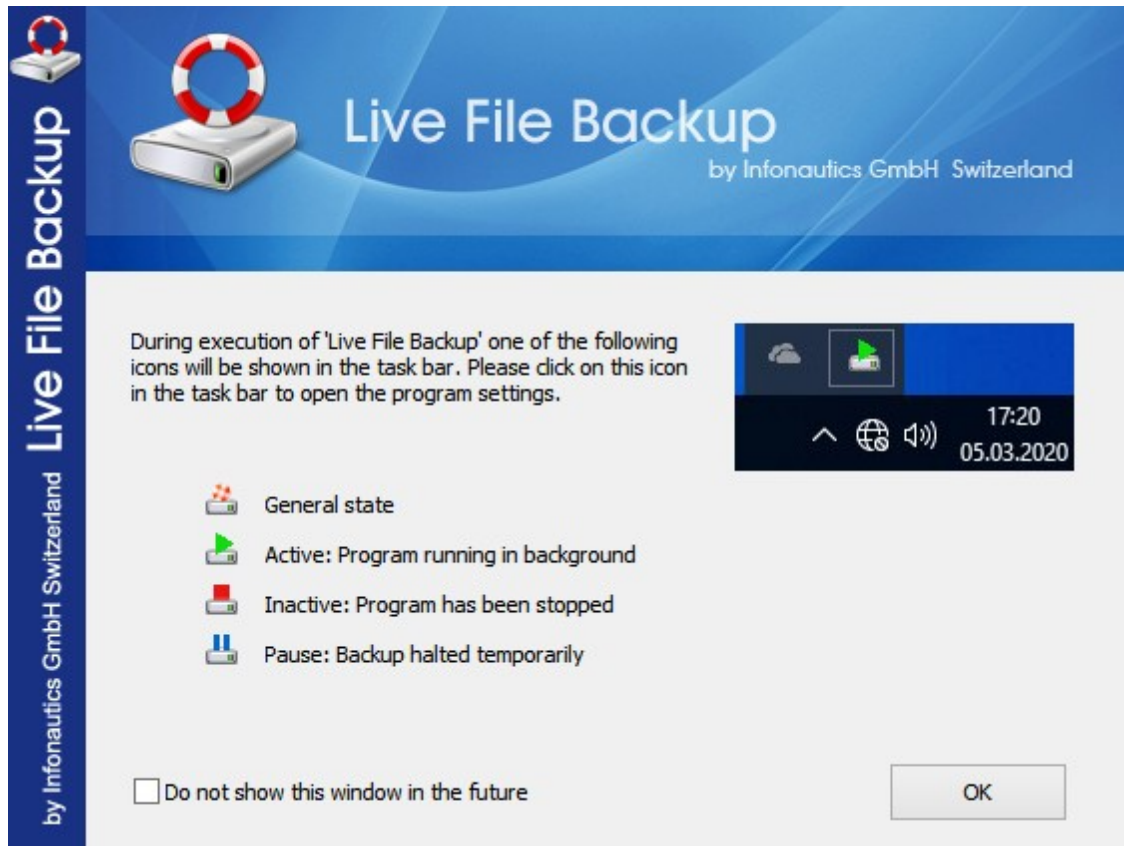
Live File Backup
by Infonautics GmbH Switzerland

Live File Backup
by Infonautics GmbH Switzerland

During execution of 'Live File Backup' one of the following icons will be shown in the task bar. Please click on this icon in the task bar to open the program settings.

17:20
05.03.2020

General state

Active: Program running in background

Inactive: Program has been stopped

Pause: Backup halted temporarily

Do not show this window in the future

OK